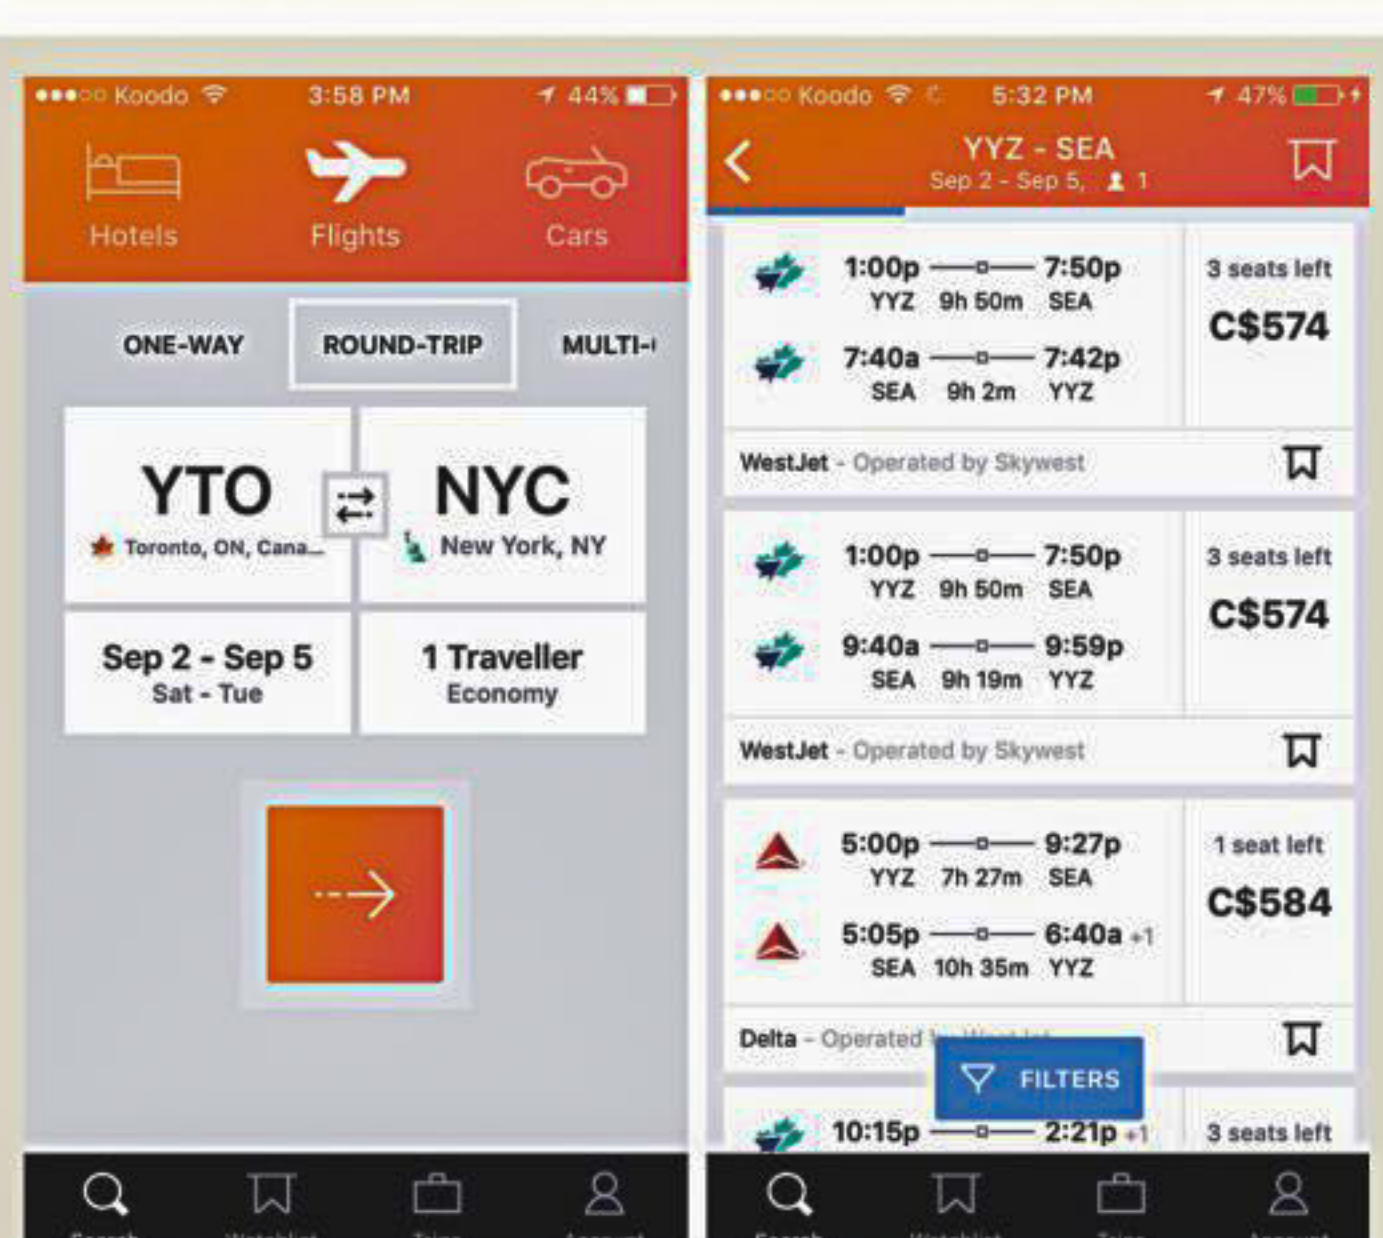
●●●○○ Koodo 3:58 PM 44%

Hotels Flights Cars

ONE-WAY ROUND-TRIP MULTI-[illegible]

YTO Toronto, ON, Cana...

NYC New York, NY

Sep 2 - Sep 5
Sat - Tue

1 Traveller
Economy

●●●○○ Koodo 5:32 PM 47%

YYZ - SEA
Sep 2 - Sep 5, 1

1:00p 7:50p
YYZ 9h 50m SEA
7:40a 7:42p
SEA 9h 2m YYZ
3 seats left
C$574
WestJet - Operated by Skywest

1:00p 7:50p
YYZ 9h 50m SEA
9:40a 9:59p
SEA 9h 19m YYZ
3 seats left
C$574
WestJet - Operated by Skywest

5:00p 9:27p
YYZ 7h 27m SEA
5:05p 6:40a +1
SEA 10h 35m YYZ
1 seat left
C$584
Delta - Operated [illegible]

FILTERS

10:15p 2:21p +1
3 seats left